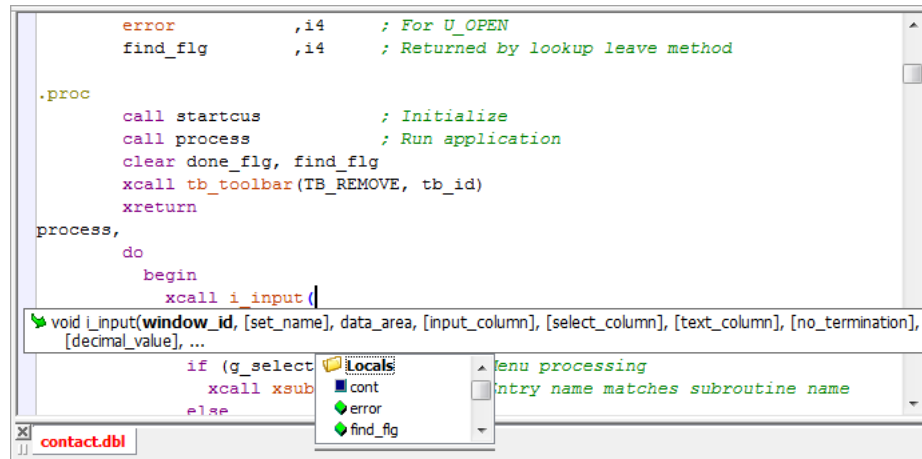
error ,i4 ; For U_OPEN
find_flg ,i4 ; Returned by lookup leave method

.proc
call startcus ; Initialize
call process ; Run application
clear done_flg, find_flg
xcall tb_toolbar(TB_REMOVE, tb_id)
xreturn
process,
do
begin
xcall i_input(

void i_input(**window_id**, [set_name], data_area, [input_column], [select_column], [text_column], [no_termination], [decimal_value], ...

if (g_select
xcall xsub
else

Locals
cont
error
find_flg

Menu processing
Entry name matches subroutine name

contact.dbl